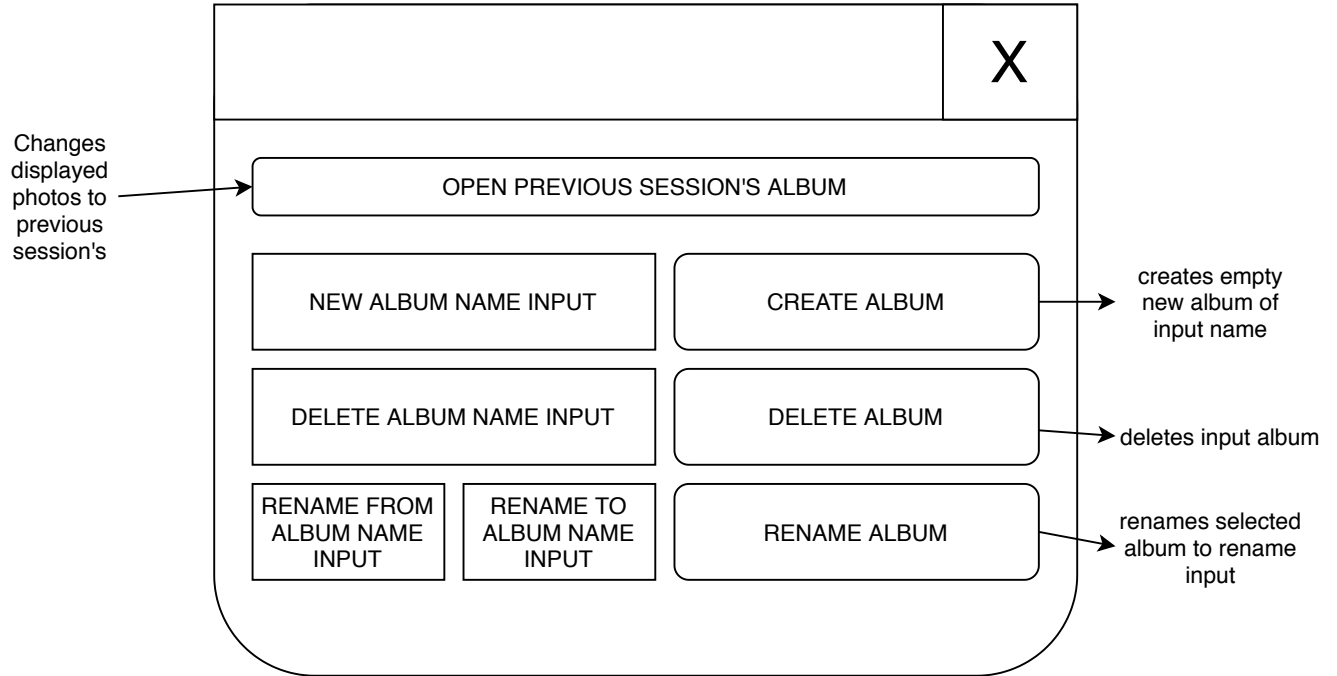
X

Changes displayed photos to previous session's

OPEN PREVIOUS SESSION'S ALBUM

NEW ALBUM NAME INPUT

CREATE ALBUM

creates empty new album of input name

DELETE ALBUM NAME INPUT

DELETE ALBUM

deletes input album

RENAME FROM ALBUM NAME INPUT

RENAME TO ALBUM NAME INPUT

RENAME ALBUM

renames selected album to rename input